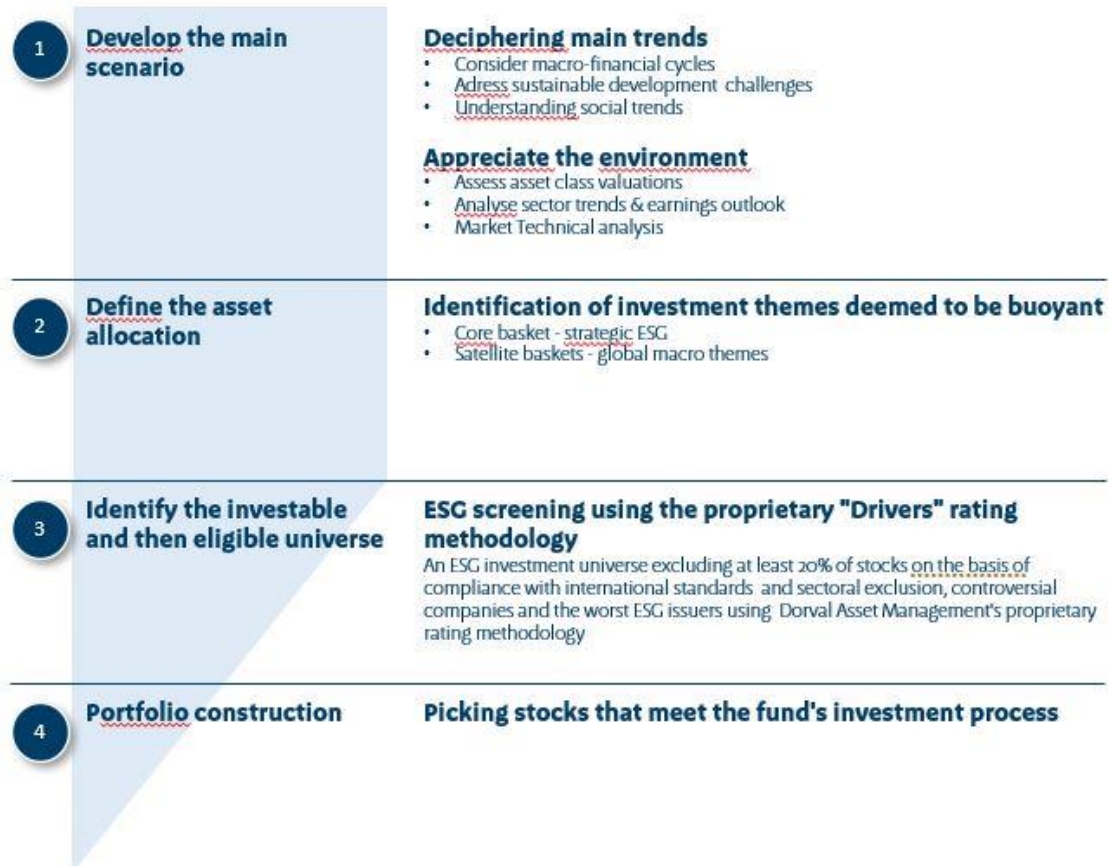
1

Develop the main scenario

Deciphering main trends
• Consider macro-financial cycles
• Adress sustainable development challenges
• Understanding social trends

Appreciate the environment
• Assess asset class valuations
• Analyse sector trends & earnings outlook
• Market Technical analysis

2

Define the asset allocation

Identification of investment themes deemed to be buoyant
• Core basket - strategic ESG
• Satellite baskets - global macro themes

3

Identify the investable and then eligible universe

ESG screening using the proprietary "Drivers" rating methodology
An ESG investment universe excluding at least 20% of stocks on the basis of compliance with international standards and sectoral exclusion, controversial companies and the worst ESG issuers using Dorval Asset Management's proprietary rating methodology

4

Portfolio construction

Picking stocks that meet the fund's investment process